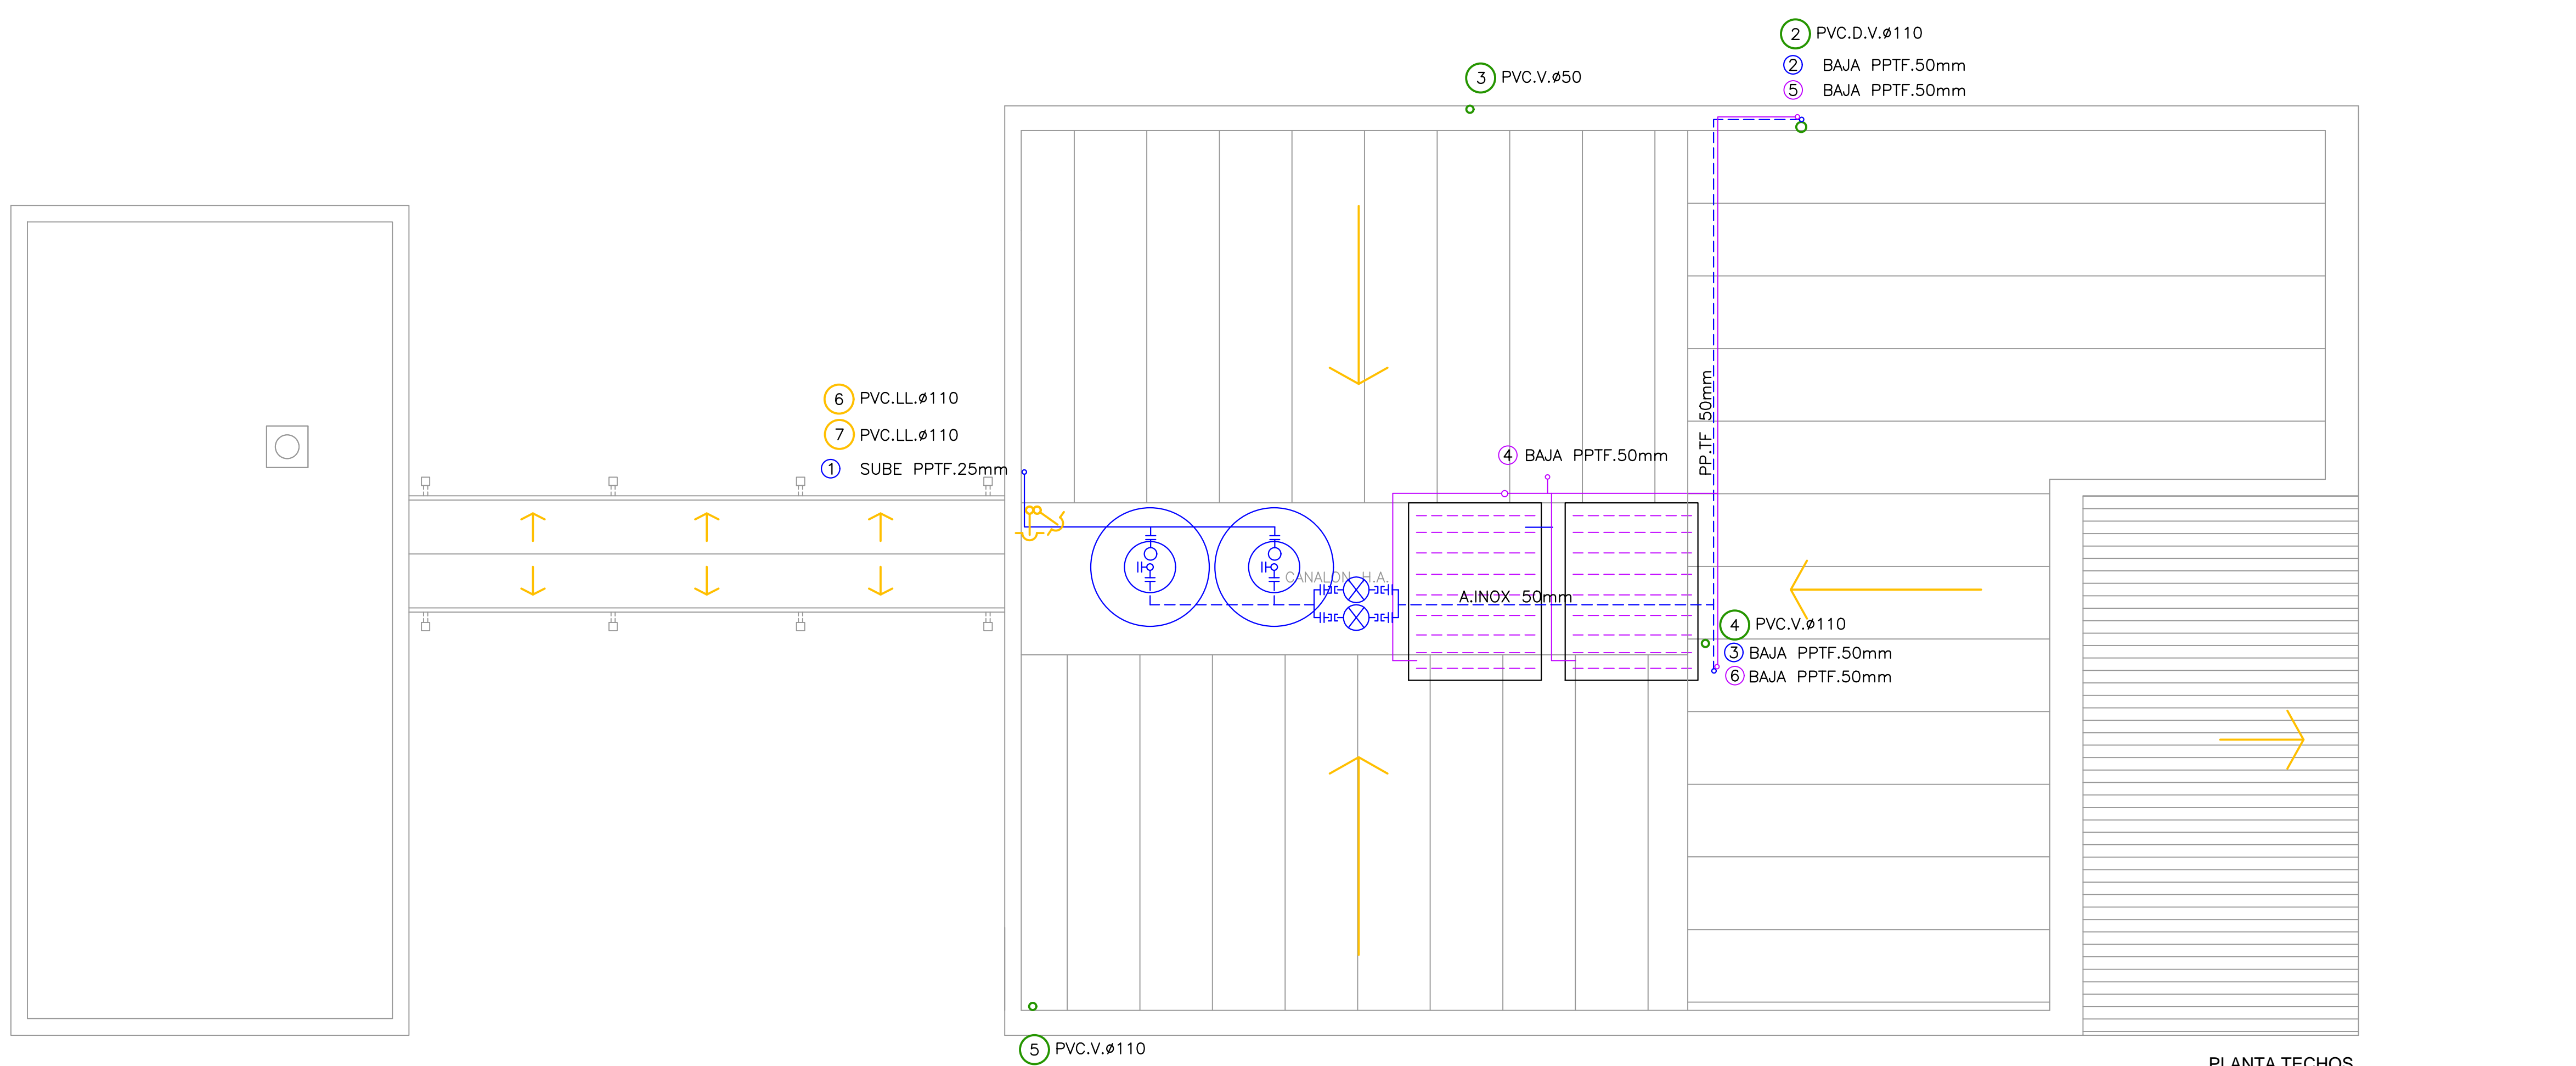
2 PVC.D.V.ø110
2 BAJA PPTF.50mm
5 BAJA PPTF.50mm

3 PVC.V.ø50

6 PVC.LL.ø110
7 PVC.LL.ø110
1 SUBE PPTF.25mm

4 BAJA PPTF.50mm

PP.TF 50mm

CANALON H.A.

A.INOX 50mm

4 PVC.V.ø110
3 BAJA PPTF.50mm
6 BAJA PPTF.50mm

5 PVC.V.ø110

PLANTA TECHOS